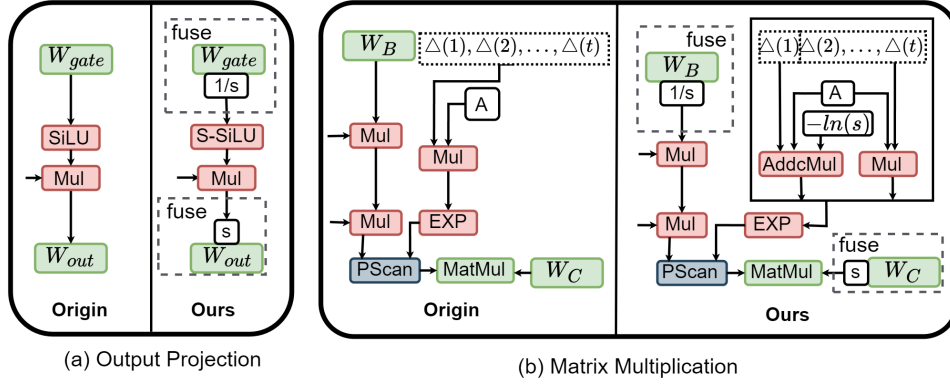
$W_{gate}$

SiLU

Mul

$W_{out}$

Origin

fuse

$W_{gate}$

1/s

S-SiLU

Mul

fuse

s

$W_{out}$

Ours

(a) Output Projection

$W_B$

$\triangle(1), \triangle(2), \ldots, \triangle(t)$

A

Mul

Mul

Mul

EXP

PScan

MatMul

$W_C$

Origin

fuse

$W_B$

1/s

Mul

Mul

$\triangle(1)$

$\triangle(2), \ldots, \triangle(t)$

A

$-ln(s)$

AddcMul

Mul

EXP

PScan

MatMul

fuse

s

$W_C$

Ours

(b) Matrix Multiplication